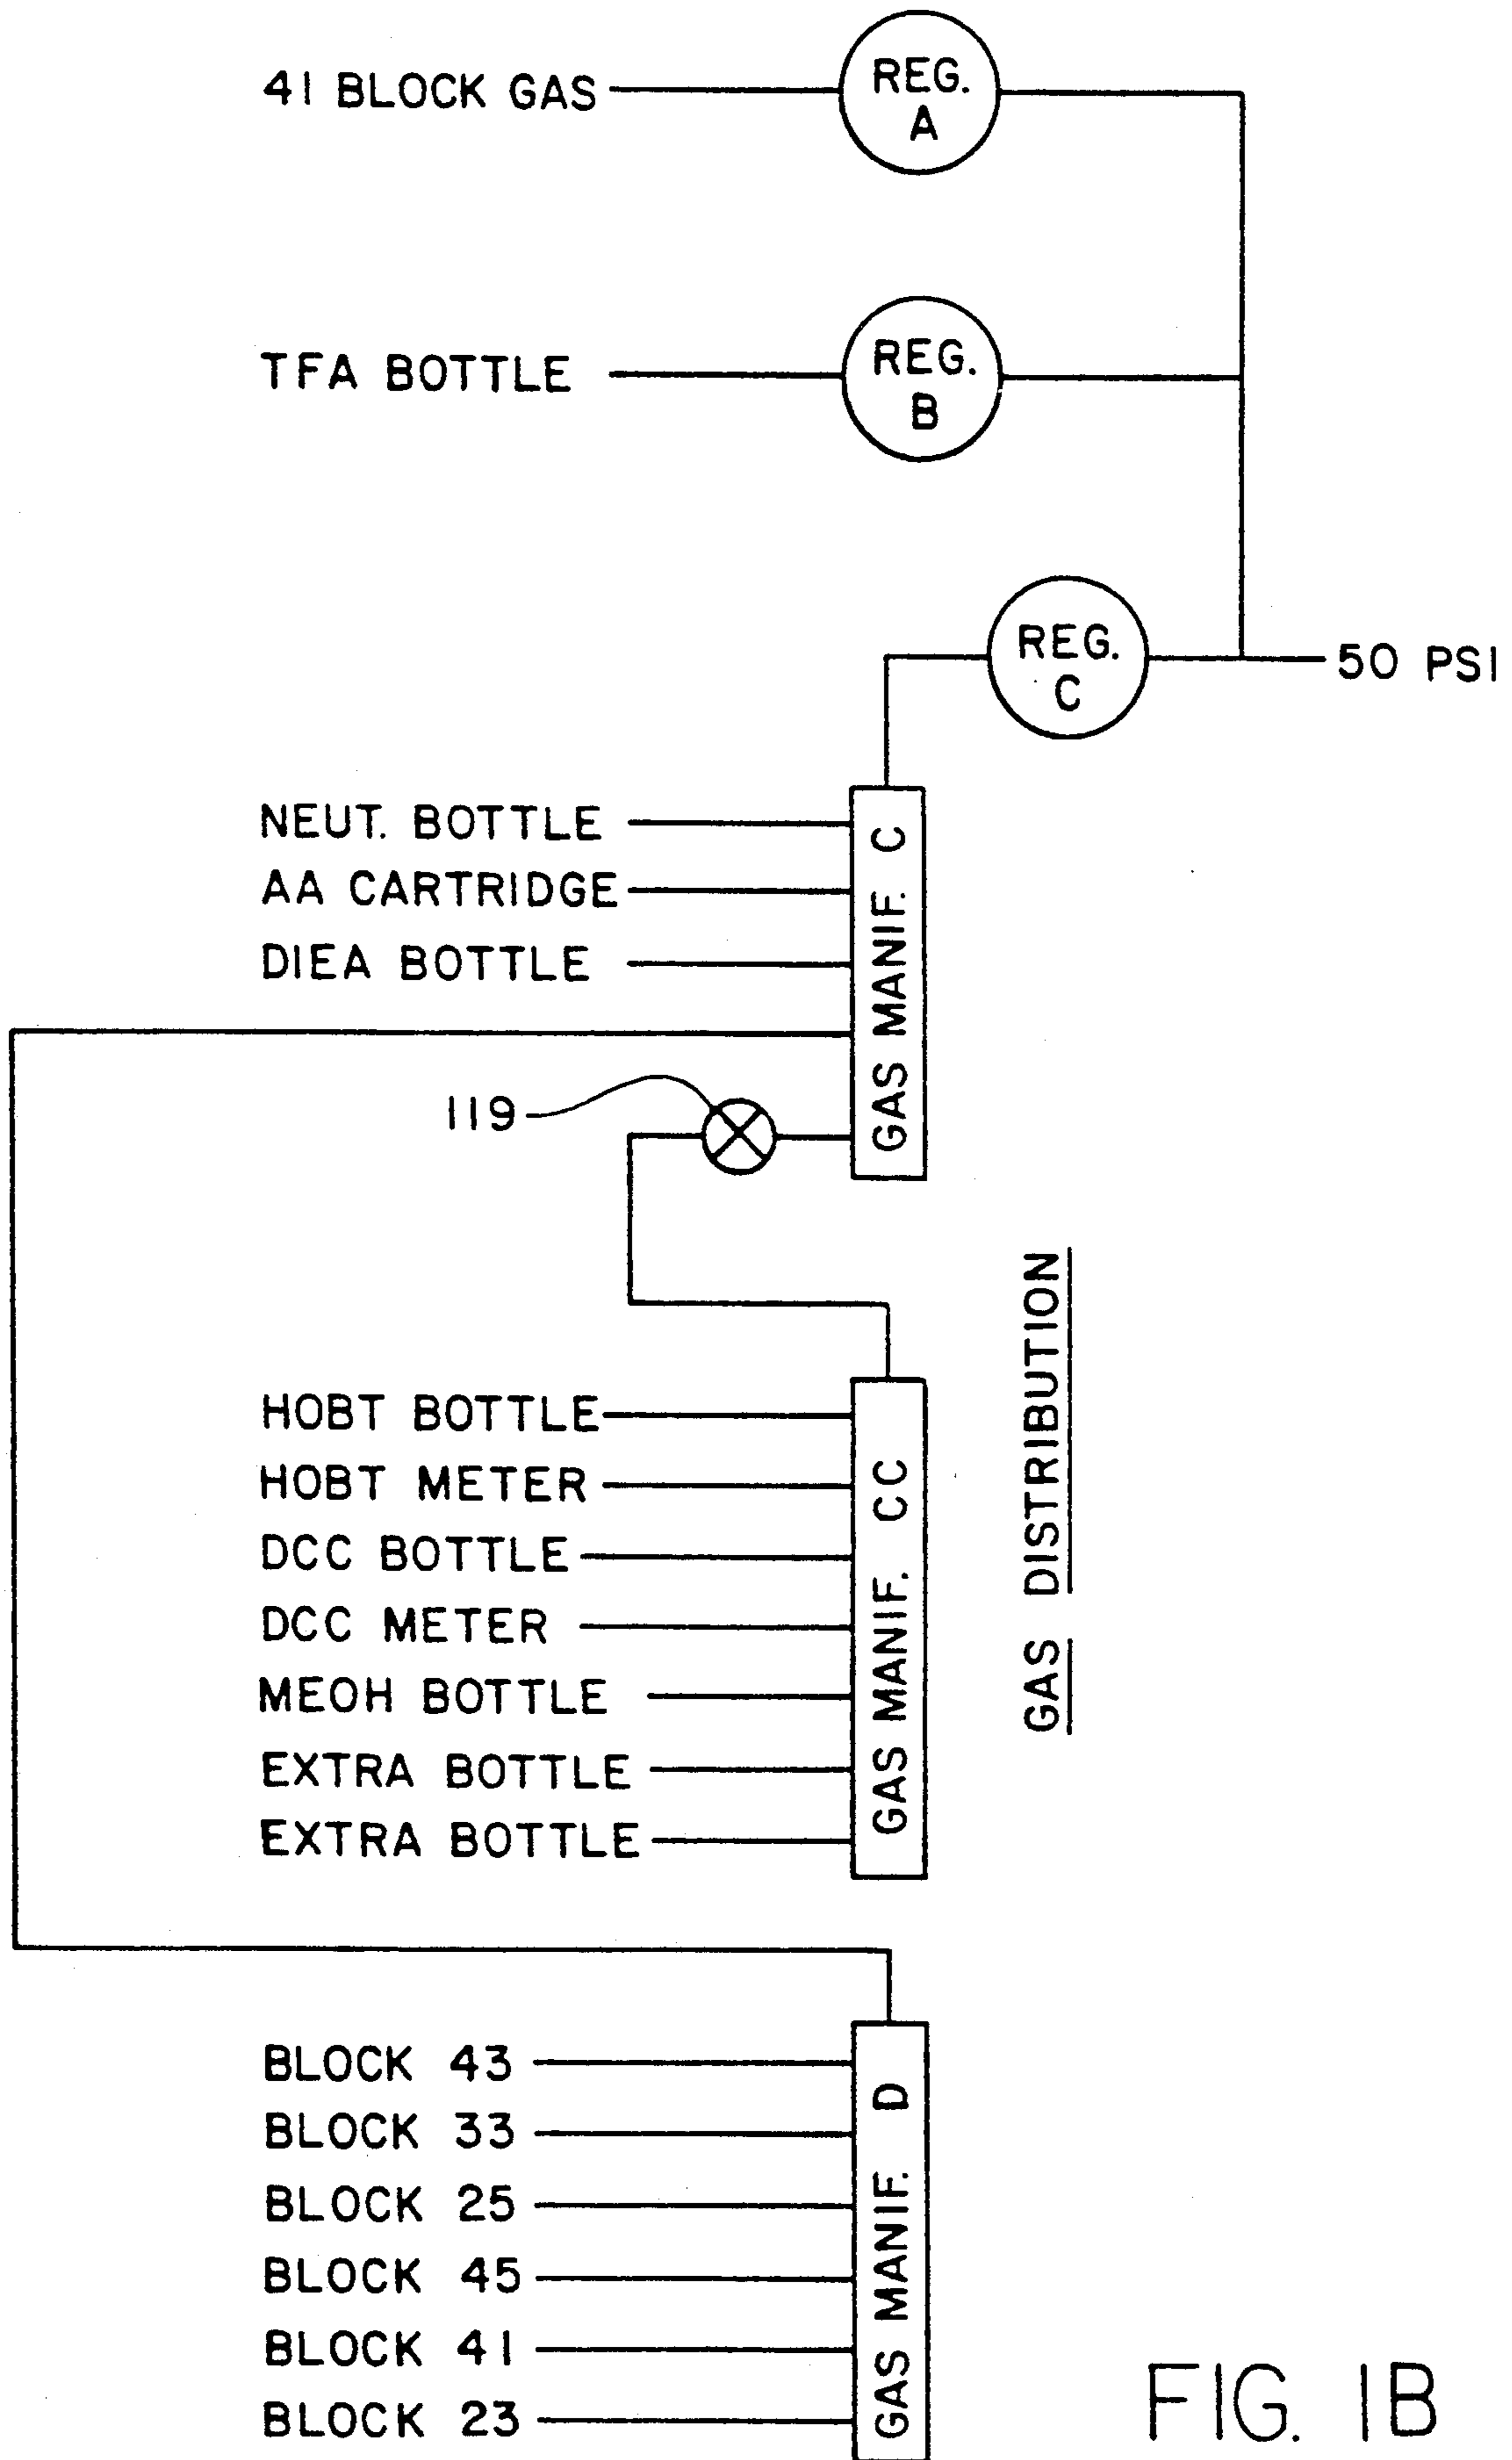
41 BLOCK GAS
REG. A

TFA BOTTLE
REG. B

REG. C
50 PSI

NEUT. BOTTLE
AA CARTRIDGE
DIEA BOTTLE
GAS MANIF. C

119

GAS DISTRIBUTION

HOBT BOTTLE
HOBT METER
DCC BOTTLE
DCC METER
MEOH BOTTLE
EXTRA BOTTLE
EXTRA BOTTLE
GAS MANIF. CC

BLOCK 43
BLOCK 33
BLOCK 25
BLOCK 45
BLOCK 41
BLOCK 23
GAS MANIF. D

FIG. 1B